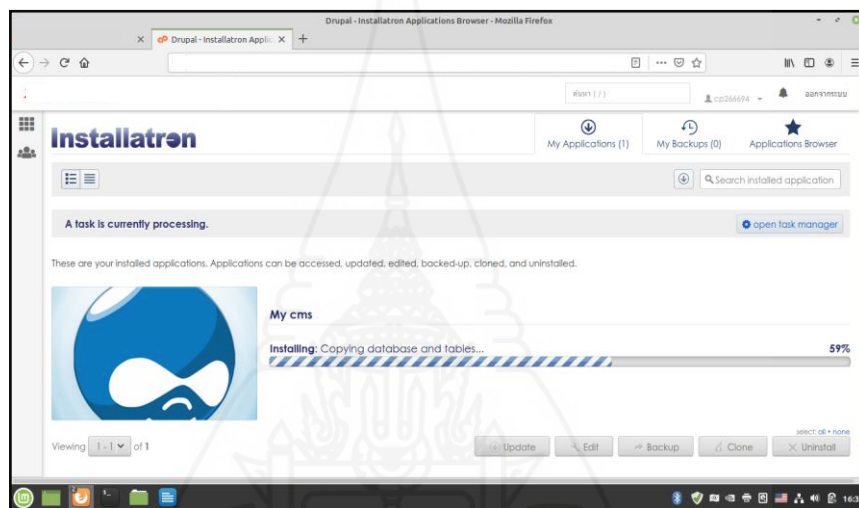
Drupal - Installatron Applications Browser - Mozilla Firefox

Drupal - Installatron Applic ×

ค้นหา [ / ]

cp266694

ออกจากระบบ

Installatron

My Applications (1)

My Backups (0)

Applications Browser

Search installed application

A task is currently processing.

open task manager

These are your installed applications. Applications can be accessed, updated, edited, backed-up, cloned, and uninstalled.

My cms

Installing: Copying database and tables...

59%

select: all • none

Viewing 1 - 1 of 1

Update

Edit

Backup

Clone

Uninstall